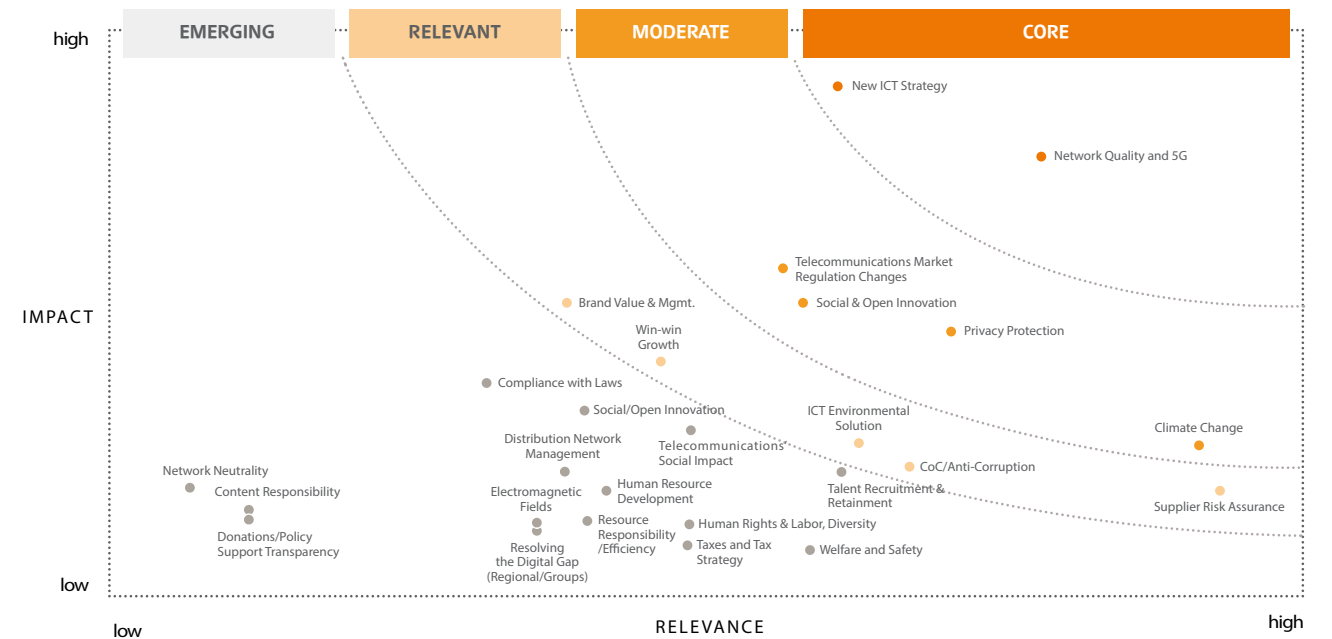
EMERGING
RELEVANT
MODERATE
CORE

high

New ICT Strategy

Network Quality and 5G

Telecommunications Market Regulation Changes

Social & Open Innovation

Privacy Protection

IMPACT

Brand Value & Mgmt.

Win-win Growth

Compliance with Laws

Social/Open Innovation

ICT Environmental Solution

Climate Change

Distribution Network Management

Telecommunications Social Impact

CoC/Anti-Corruption

Network Neutrality

Content Responsibility

Human Resource Development

Talent Recruitment & Retainment

Electromagnetic Fields

Supplier Risk Assurance

Resource Responsibility /Efficiency

Human Rights & Labor, Diversity

Donations/Policy Support Transparency

Resolving the Digital Gap (Regional/Groups)

Taxes and Tax Strategy

Welfare and Safety

low

low

RELEVANCE

high